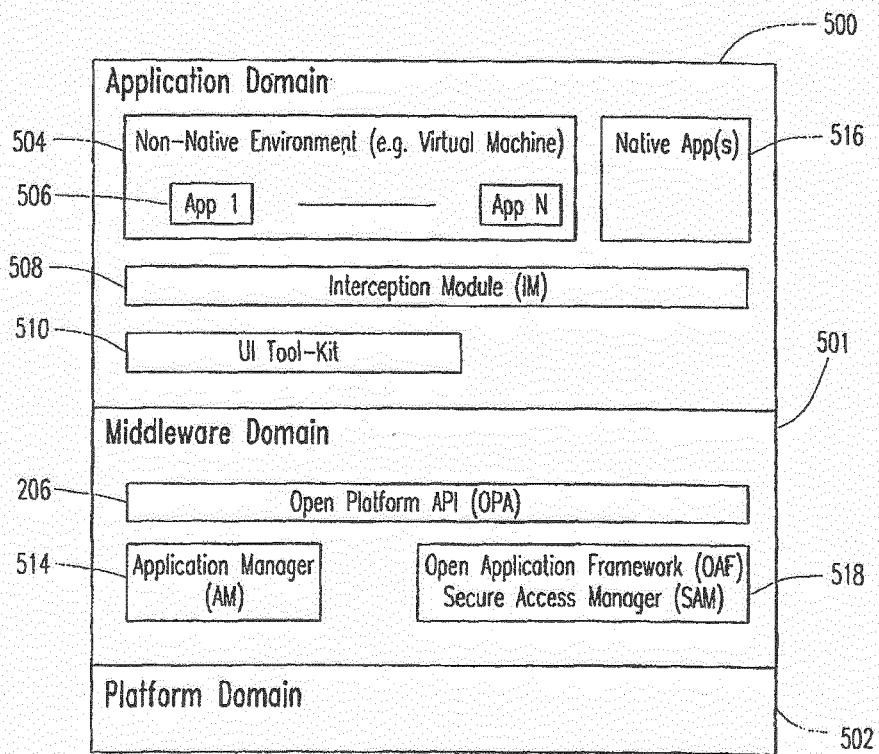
500

Application Domain

504

Non-Native Environment (e.g. Virtual Machine)

506

App 1

App N

Native App(s)

516

508

Interception Module (IM)

510

UI Tool-Kit

501

Middleware Domain

206

Open Platform API (OPA)

514

Application Manager (AM)

Open Application Framework (OAF) Secure Access Manager (SAM)

518

Platform Domain

502